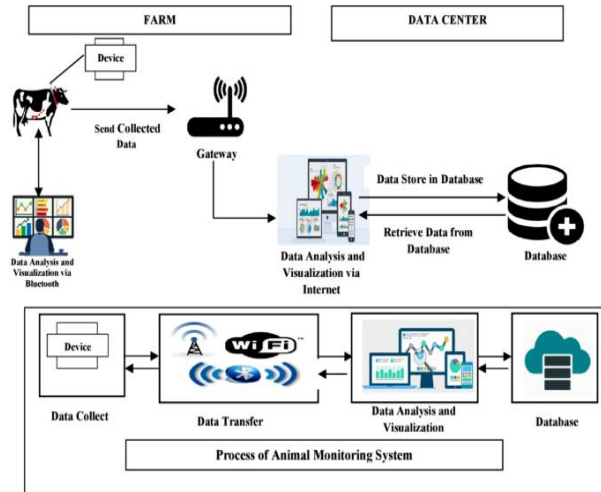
FARM

DATA CENTER

Device

Send Collected Data

Gateway

Data Analysis and Visualization via Bluetooth

Data Store in Database

Retrieve Data from Database

Data Analysis and Visualization via Internet

Database

Device

WiFi

Data Collect

Data Transfer

Data Analysis and Visualization

Database

Process of Animal Monitoring System